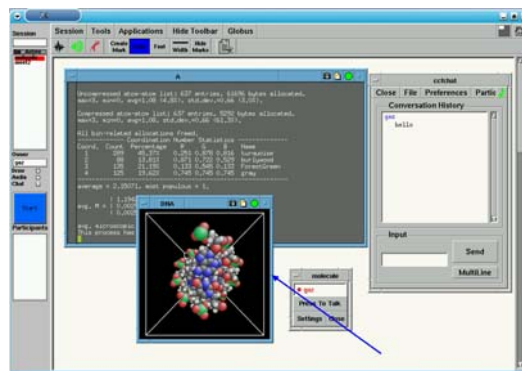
A

Session Tools Applications Hide Toolbar Globus

Session

Create Mark Font Width Hide Marks

A

Uncompressed atom-atom list: 637 entries, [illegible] bytes allocated.

Compressed atom-atom list: 637 entries, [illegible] bytes allocated.

All bin-related allocations freed.

Coordination Number Statistics

| Coord. | Count | Percentage | Name |
|---|---|---|---|
| 1 | 289 | 45.373 | turquoise |
| 2 | 86 | 13.815 | burlywood |
| 3 | 135 | 21.193 | ForestGreen |
| 4 | 125 | 19.620 | gray |

average = 2.15071, most populous = 1.

DNA

cctchat

Close File Preferences Partic

Conversation History

gsc
hello

Input

Send

MultiLine

molecule

gsc

Press To Talk

Settings Close

Participants

Start